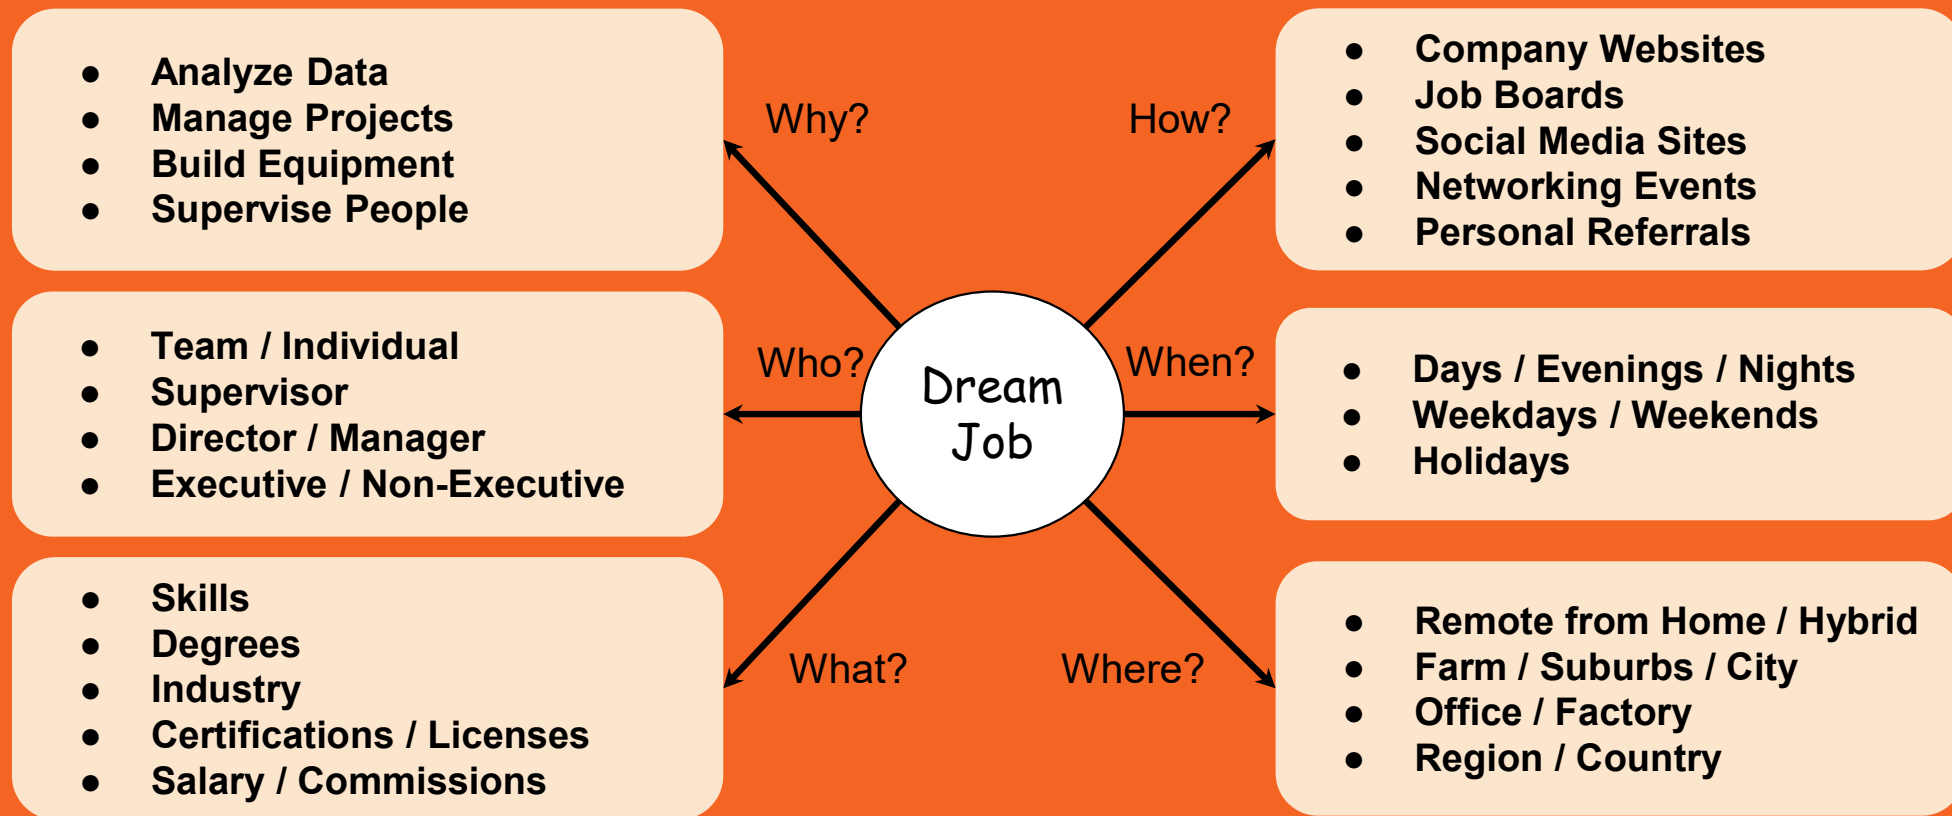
- Analyze Data
- Manage Projects
- Build Equipment
- Supervise People

Why?

How?

- Company Websites
- Job Boards
- Social Media Sites
- Networking Events
- Personal Referrals

- Team / Individual
- Supervisor
- Director / Manager
- Executive / Non-Executive

Who?

Dream Job

When?

- Days / Evenings / Nights
- Weekdays / Weekends
- Holidays

- Skills
- Degrees
- Industry
- Certifications / Licenses
- Salary / Commissions

What?

Where?

- Remote from Home / Hybrid
- Farm / Suburbs / City
- Office / Factory
- Region / Country